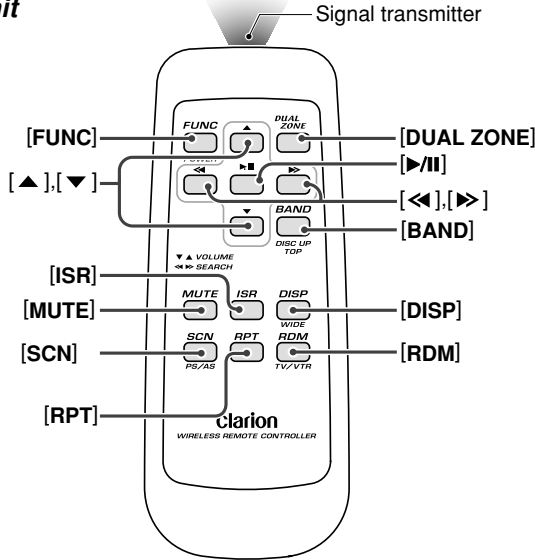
nit

Signal transmitter

[FUNC]

[DUAL ZONE]

[▲],[▼]

[▶/II]

[≪],[≫]

[BAND]

[ISR]

[MUTE]

[DISP]

[SCN]

[RDM]

[RPT]

FUNC
DUAL ZONE
POWER
BAND
DISC UP
TOP
▼▲ VOLUME
≪≫ SEARCH
MUTE
ISR
DISP
WIDE
SCN
PS/AS
RPT
RDM
TV/VTR
clarion
WIRELESS REMOTE CONTROLLER